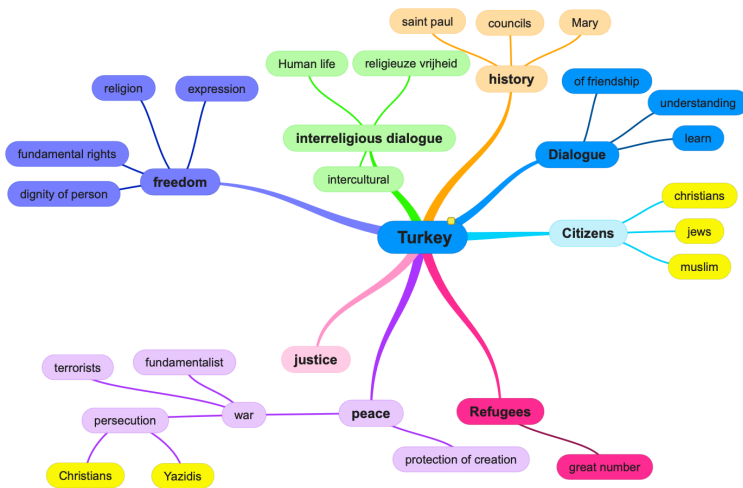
saint paul
councils
Mary
history
Human life
religieuze vrijheid
interreligious dialogue
intercultural
religion
expression
fundamental rights
freedom
dignity of person
of friendship
understanding
learn
Dialogue
Turkey
christians
Citizens
jews
muslim
justice
terrorists
fundamentalist
war
peace
Refugees
persecution
protection of creation
great number
Christians
Yazidis